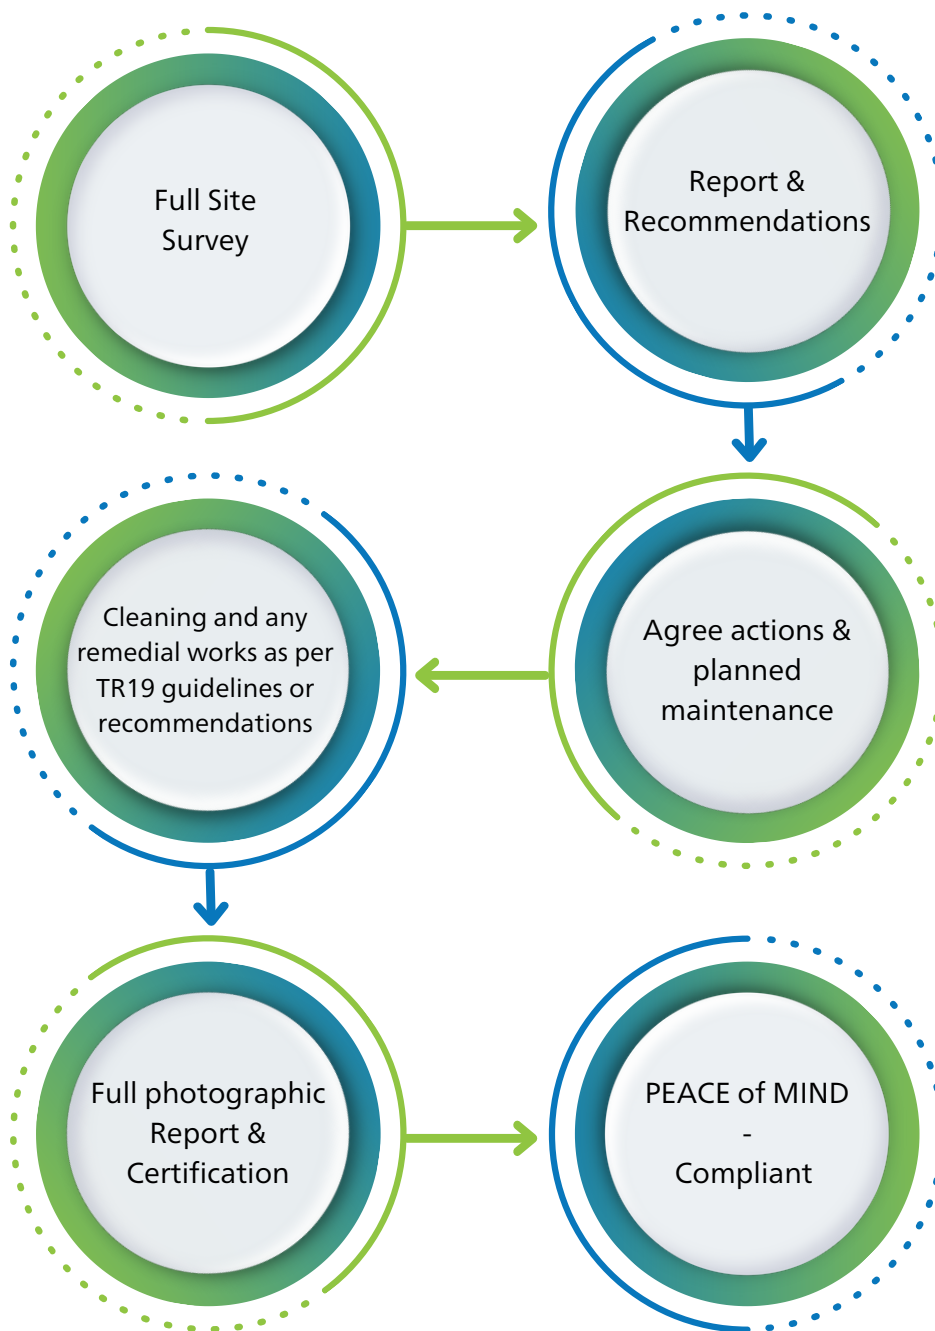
Full Site Survey

Report & Recommendations

Agree actions & planned maintenance

Cleaning and any remedial works as per TR19 guidelines or recommendations

Full photographic Report & Certification

PEACE of MIND - Compliant